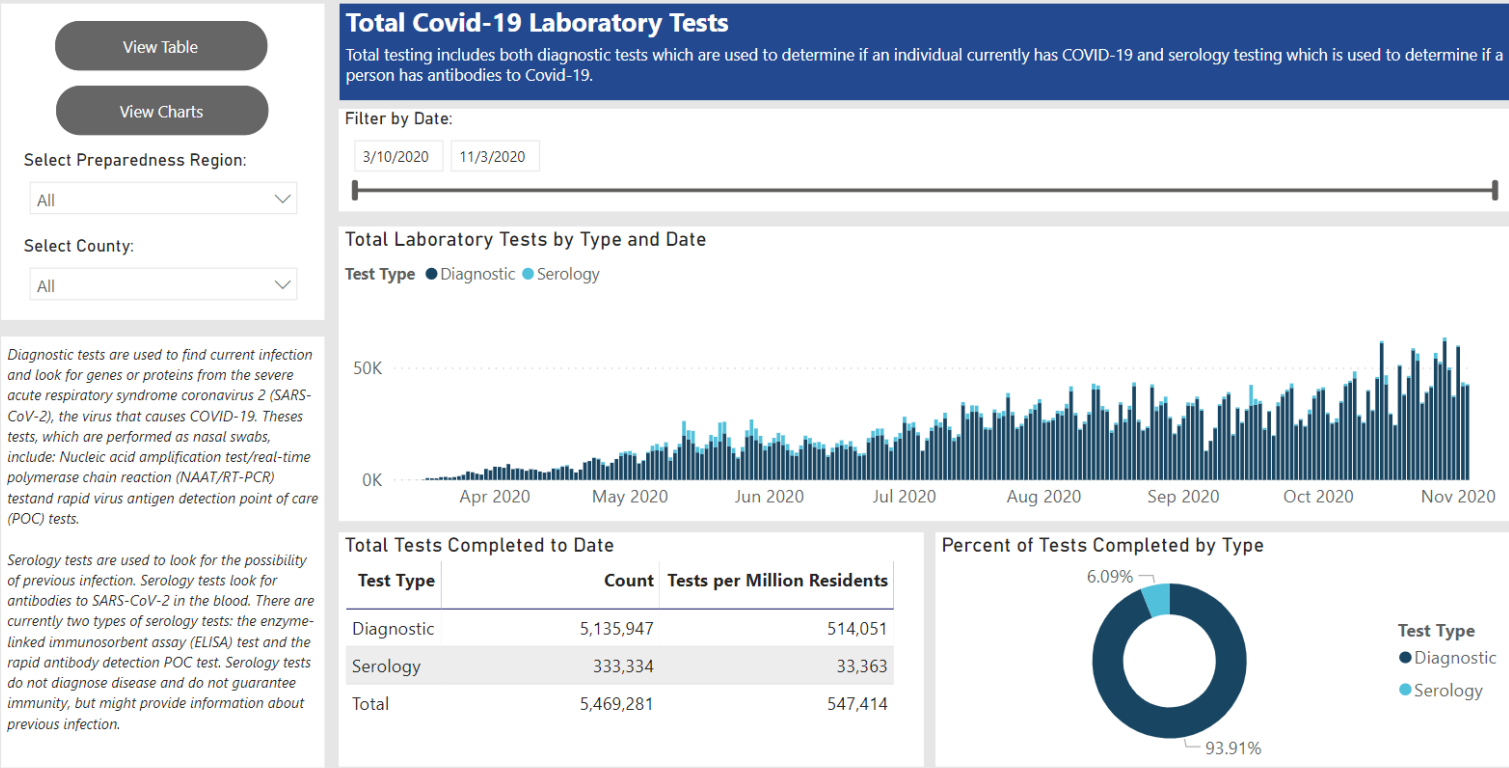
View Table

View Charts

Select Preparedness Region:

All

Select County:

All

Diagnostic tests are used to find current infection and look for genes or proteins from the severe acute respiratory syndrome coronavirus 2 (SARS-CoV-2), the virus that causes COVID-19. Theses tests, which are performed as nasal swabs, include: Nucleic acid amplification test/real-time polymerase chain reaction (NAAT/RT-PCR) testand rapid virus antigen detection point of care (POC) tests.

Serology tests are used to look for the possibility of previous infection. Serology tests look for antibodies to SARS-CoV-2 in the blood. There are currently two types of serology tests: the enzyme-linked immunosorbent assay (ELISA) test and the rapid antibody detection POC test. Serology tests do not diagnose disease and do not guarantee immunity, but might provide information about previous infection.

Total Covid-19 Laboratory Tests

Total testing includes both diagnostic tests which are used to determine if an individual currently has COVID-19 and serology testing which is used to determine if a person has antibodies to Covid-19.

Filter by Date:

3/10/2020 11/3/2020

Total Laboratory Tests by Type and Date

Test Type ● Diagnostic ● Serology

50K

0K

Apr 2020 May 2020 Jun 2020 Jul 2020 Aug 2020 Sep 2020 Oct 2020 Nov 2020

Total Tests Completed to Date

| Test Type | Count | Tests per Million Residents |
|---|---|---|
| Diagnostic | 5,135,947 | 514,051 |
| Serology | 333,334 | 33,363 |
| Total | 5,469,281 | 547,414 |

Percent of Tests Completed by Type

6.09%

93.91%

Test Type
● Diagnostic
● Serology